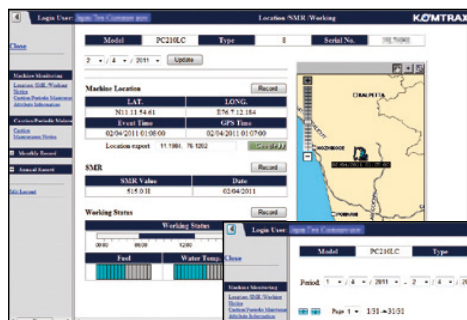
Login User: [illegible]

Location/SMR/Working

KOMTRAX

Close

Machine Monitoring
Location/SMR/Working Status
Caution/Periodic Maintenance
Attribute Information

Caution/Periodic Maintenance
Caution
Maintenance Notice

Monthly Record

Annual Report

Edit Account

| Model | PC210LC | Type | 8 | Serial No. | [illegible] |
|---|---|---|---|---|---|

2 / 4 / 2011 Update

Machine Location Record

| LAT. | LONG. |
|---|---|
| N11.11.54.61 | E76.7.12.184 |
| Event Time | GPS Time |
| 02/04/2011 01:06:00 | 02/04/2011 01:07:00 |

Location export 11.1984, 76.1202 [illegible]

SMR Record

| SMR Value | Date |
|---|---|
| 515.0 H | 02/04/2011 |

Working Status Record

Working Status

00:00 06:00 12:00

Fuel Water Temp.

CHALAPPETTA
KOZHIKODE
PONNANI

Login User: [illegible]

| Model | PC210LC | Type |
|---|---|---|

Period: 1 / 4 / 2011 - 2 / 4 / 20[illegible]

Page 1 1/31 ~ 31/31

Machine Monitoring
Location/SMR/Working Status
Caution/Periodic Maintenance
Attribute Information